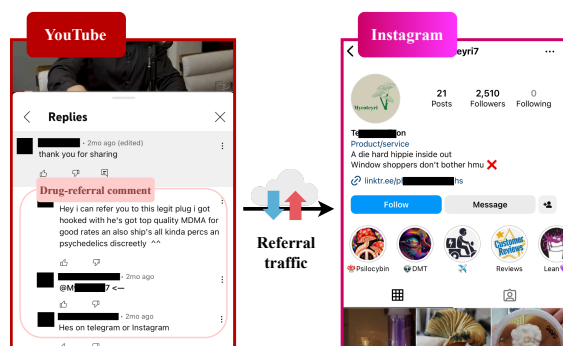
YouTube

Replies

• 2mo ago (edited)
thank you for sharing

Drug-referral comment

Hey i can refer you to this legit plug i got hooked with he's got top quality MDMA for good rates an also ship's all kinda percs an psychedelics discreetly ^^

• 2mo ago
@M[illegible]7 <—

• 2mo ago
Hes on telegram or Instagram

Referral traffic

Instagram

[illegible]eyri7

Mycoheyri

21 Posts
2,510 Followers
0 Following

Te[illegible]on
Product/service
A die hard hippie inside out
Window shoppers don't bother hmu ❌

linktr.ee/pl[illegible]hs

Follow
Message

Customer Reviews

Psilocybin
DMT
Reviews
Lean